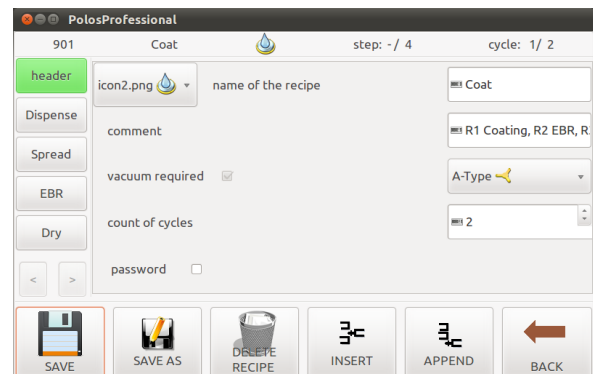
PolosProfessional

901 Coat step: - / 4 cycle: 1/ 2

header
Dispense
Spread
EBR
Dry
<
>

icon2.png
name of the recipe
Coat
comment
R1 Coating, R2 EBR, R
vacuum required
A-Type
count of cycles
2
password

SAVE
SAVE AS
DELETE RECIPE
INSERT
APPEND
BACK